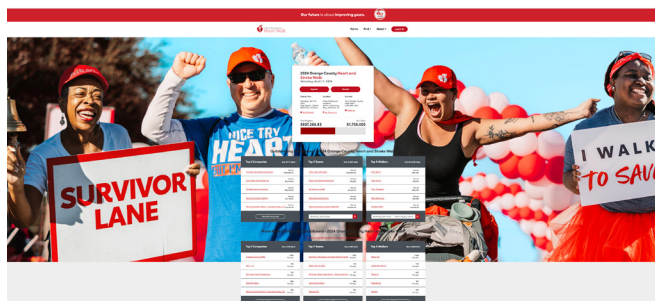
Our future is about improving yours.

Home Find About Log In

2024 Orange County Heart and Stroke Walk

$927,289.83

$1,700,000

Top 5 Companies

Top 5 Teams

Top 5 Walkers

SURVIVOR LANE

NICE TRY HEART

I WALK TO SAVE